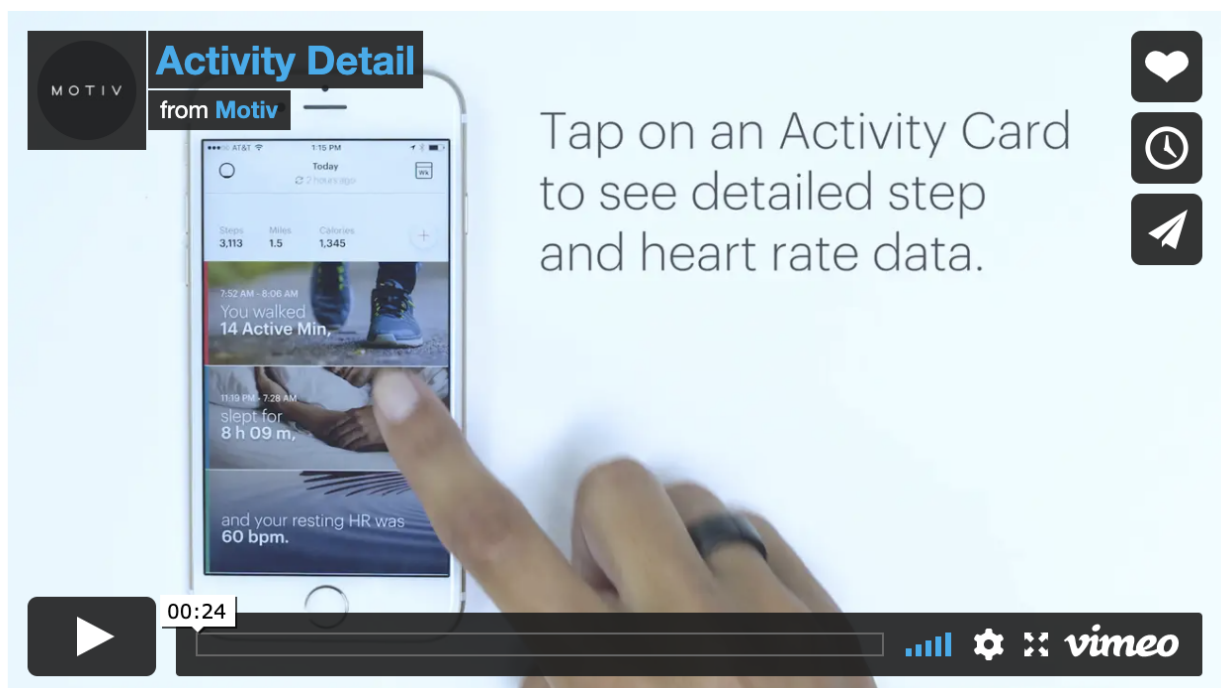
MOTIV

Activity Detail

from Motiv

●●●●○ AT&T 1:15 PM

Today

2 hours ago

Wk

Steps 3,113

Miles 1.5

Calories 1,345

7:52 AM - 8:06 AM

You walked

14 Active Min,

11:19 PM - 7:28 AM

slept for

8 h 09 m,

and your resting HR was

60 bpm.

Tap on an Activity Card to see detailed step and heart rate data.

00:24

vimeo